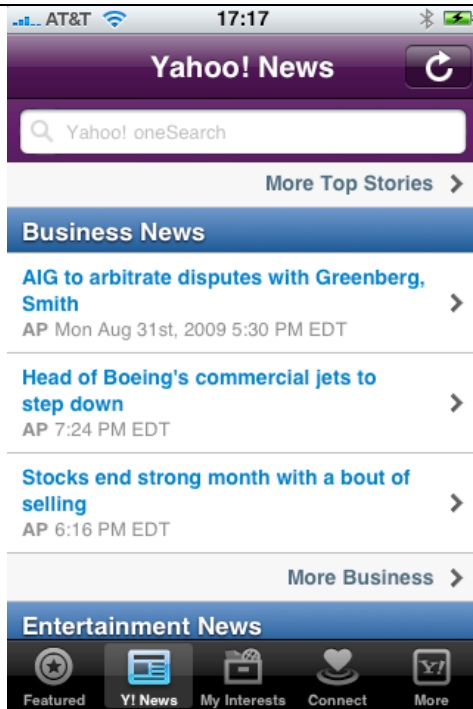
AT&T 17:17

Yahoo! News

Yahoo! oneSearch

More Top Stories

Business News

AIG to arbitrate disputes with Greenberg, Smith
AP Mon Aug 31st, 2009 5:30 PM EDT

Head of Boeing's commercial jets to step down
AP 7:24 PM EDT

Stocks end strong month with a bout of selling
AP 6:16 PM EDT

More Business

Entertainment News

Featured Y! News My Interests Connect More